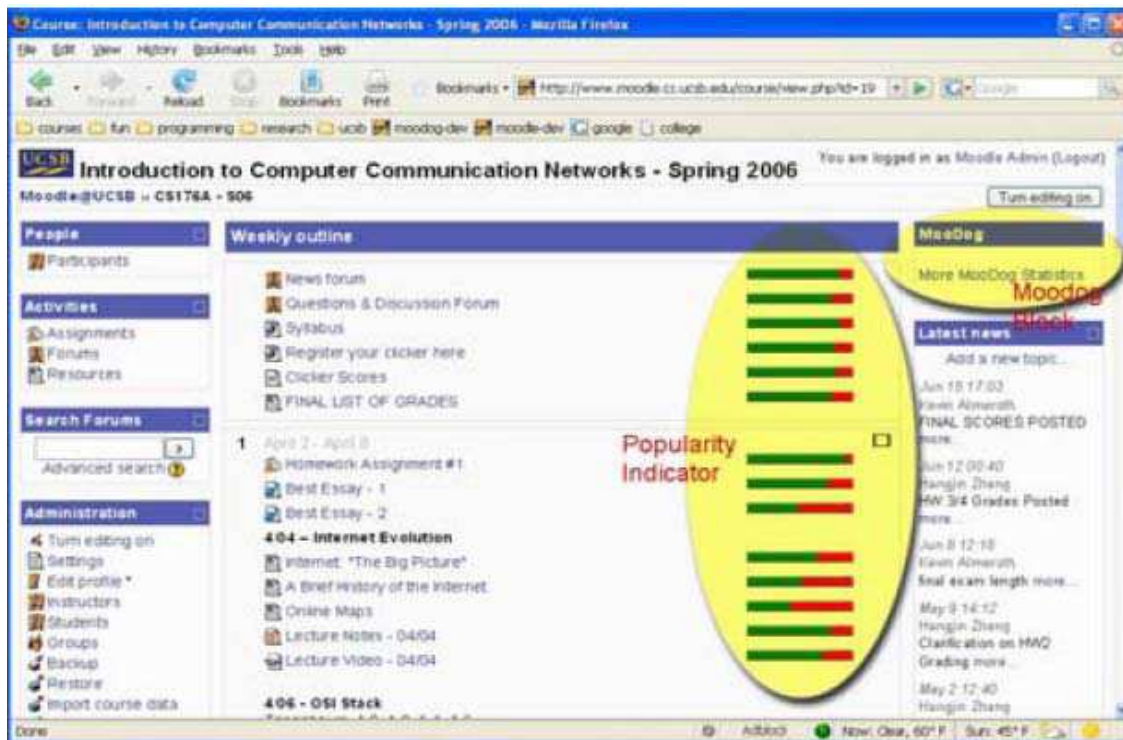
Course: Introduction to Computer Communication Networks - Spring 2006 - Mozilla Firefox

File Edit View History Bookmarks Tools Help

Back Forward Reload Stop Bookmarks Print Bookmarks http://www.moodle.cs.ucsb.edu/course/view.php?id=19 Google

courses fun programming research ucsb moodog-dev moodle-dev google college

UCSB Introduction to Computer Communication Networks - Spring 2006

You are logged in as Moodle Admin (Logout)

Moodle@UCSB » CS176A - S06

Turn editing on

People
Participants

Activities
Assignments
Forums
Resources

Search Forums
Advanced search

Administration
Turn editing on
Settings
Edit profile
Instructors
Students
Groups
Backup
Restore
Import course data

Weekly outline

News forum
Questions & Discussion Forum
Syllabus
Register your clicker here
Clicker Scores
FINAL LIST OF GRADES

1 April 2 - April 8
Homework Assignment #1
Best Essay - 1
Best Essay - 2
4/04 – Internet Evolution
Internet: "The Big Picture"
A Brief History of the Internet
Online Maps
Lecture Notes - 04/04
Lecture Video - 04/04

4/06 - OSI Stack

Popularity Indicator

MooDog
More MooDog Statistics
Moodog Block

Latest news
Add a new topic...
Jun 15 17:03
Kevin Almeroth
FINAL SCORES POSTED more...
Jun 12 00:40
Hangjin Zhang
HW 3/4 Grades Posted more...
Jun 8 12:18
Kevin Almeroth
final exam length more...
May 9 14:12
Hangjin Zhang
Clarification on HW2 Grading more...
May 2 12:40
Hangjin Zhang

Done Adblock Now: Clear, 60° F Sun: 45° F